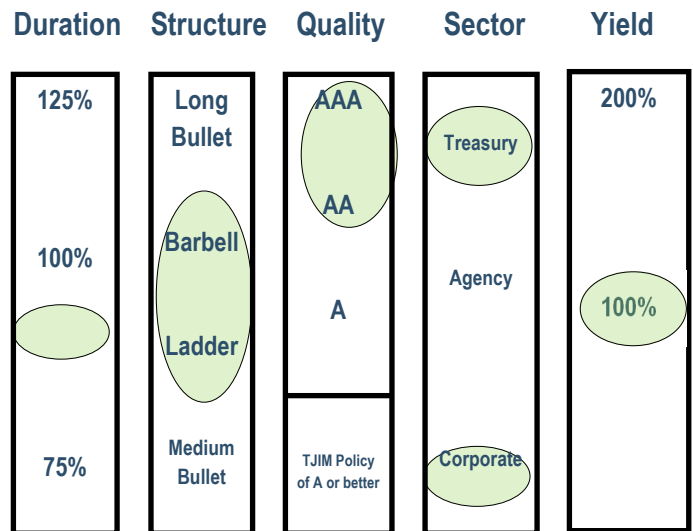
| Duration | Structure | Quality | Sector | Yield |
|---|---|---|---|---|
| 125% | Long Bullet | AAA | Treasury | 200% |
| | | AA | | |
| 100% | Barbell | | Agency | 100% |
| | Ladder | A | | |
| 75% | Medium Bullet | TJIM Policy of A or better | Corporate | |